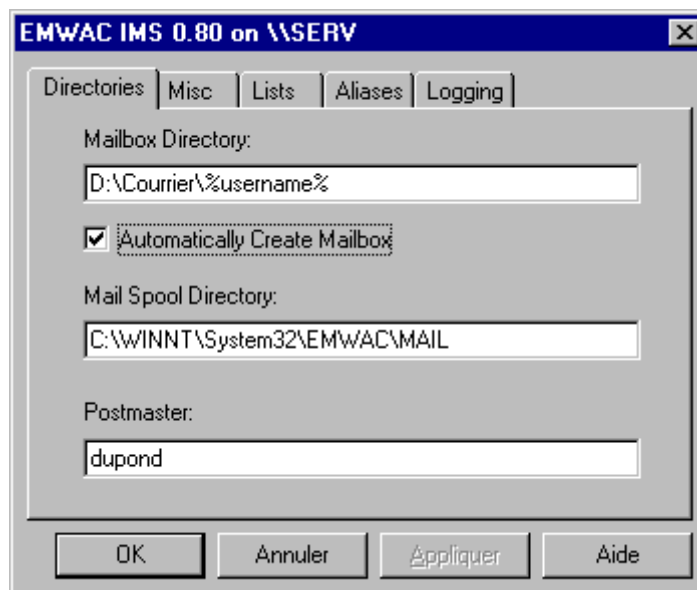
EMWAC IMS 0.80 on \\SERV

Directories | Misc | Lists | Aliases | Logging

Mailbox Directory:

D:\Courrier\%username%

Automatically Create Mailbox

Mail Spool Directory:

C:\WINNT\System32\EMWAC\MAIL

Postmaster:

dupond

OK | Annuler | Appliquer | Aide